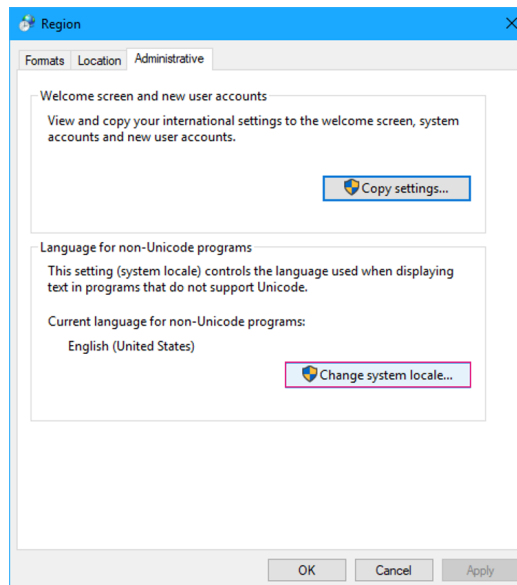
Region

Formats | Location | Administrative

Welcome screen and new user accounts

View and copy your international settings to the welcome screen, system accounts and new user accounts.

Copy settings...

Language for non-Unicode programs

This setting (system locale) controls the language used when displaying text in programs that do not support Unicode.

Current language for non-Unicode programs:

English (United States)

Change system locale...

OK | Cancel | Apply